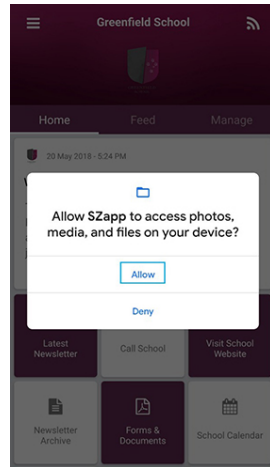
Greenfield School

Home Feed Manage

20 May 2018 - 5:24 PM

Allow SZapp to access photos, media, and files on your device?

Allow

Deny

Latest Newsletter

Call School

Visit School Website

Newsletter Archive

Forms & Documents

School Calendar